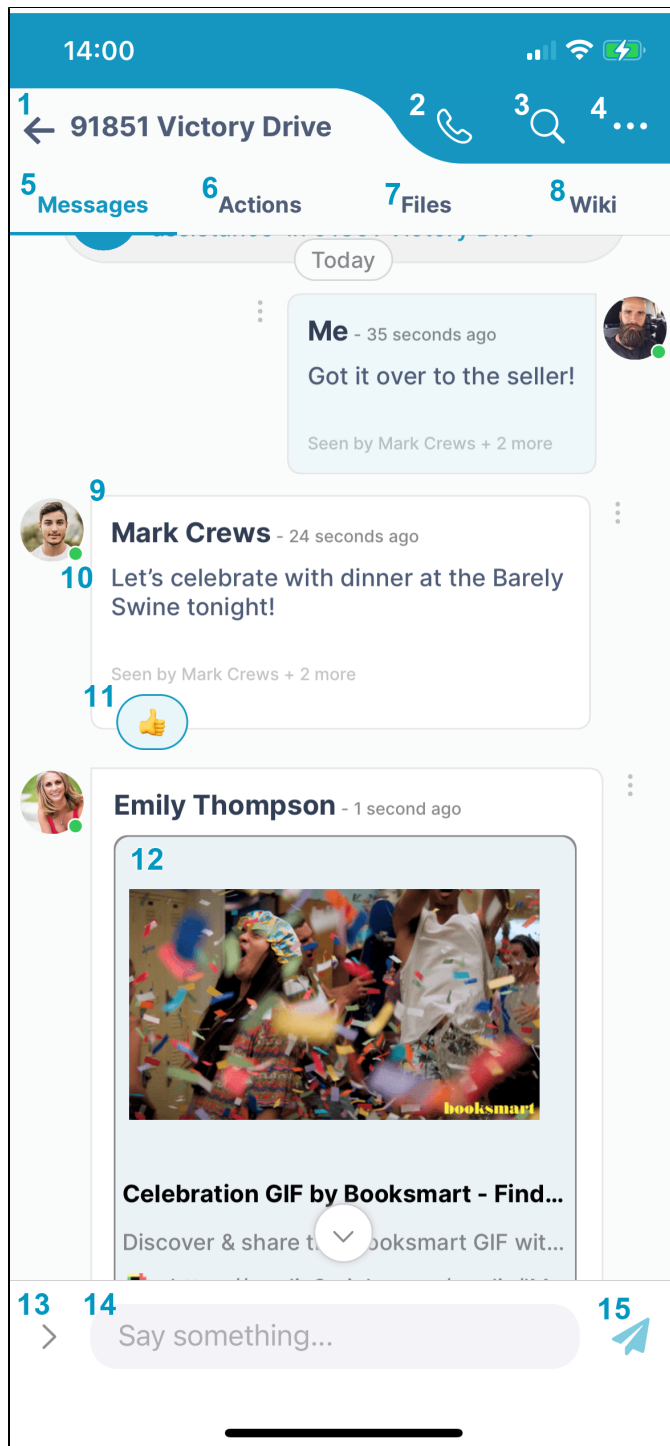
14:00

1 91851 Victory Drive 2 3 4

5 Messages 6 Actions 7 Files 8 Wiki

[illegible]

Today

Me - 35 seconds ago
Got it over to the seller!
Seen by Mark Crews + 2 more

9

Mark Crews - 24 seconds ago
10 Let's celebrate with dinner at the Barely Swine tonight!
Seen by Mark Crews + 2 more
11 👍

Emily Thompson - 1 second ago
12
booksmart
Celebration GIF by Booksmart - Find...
Discover & share t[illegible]ooksmart GIF wit...
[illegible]

13 14 15
Say something...